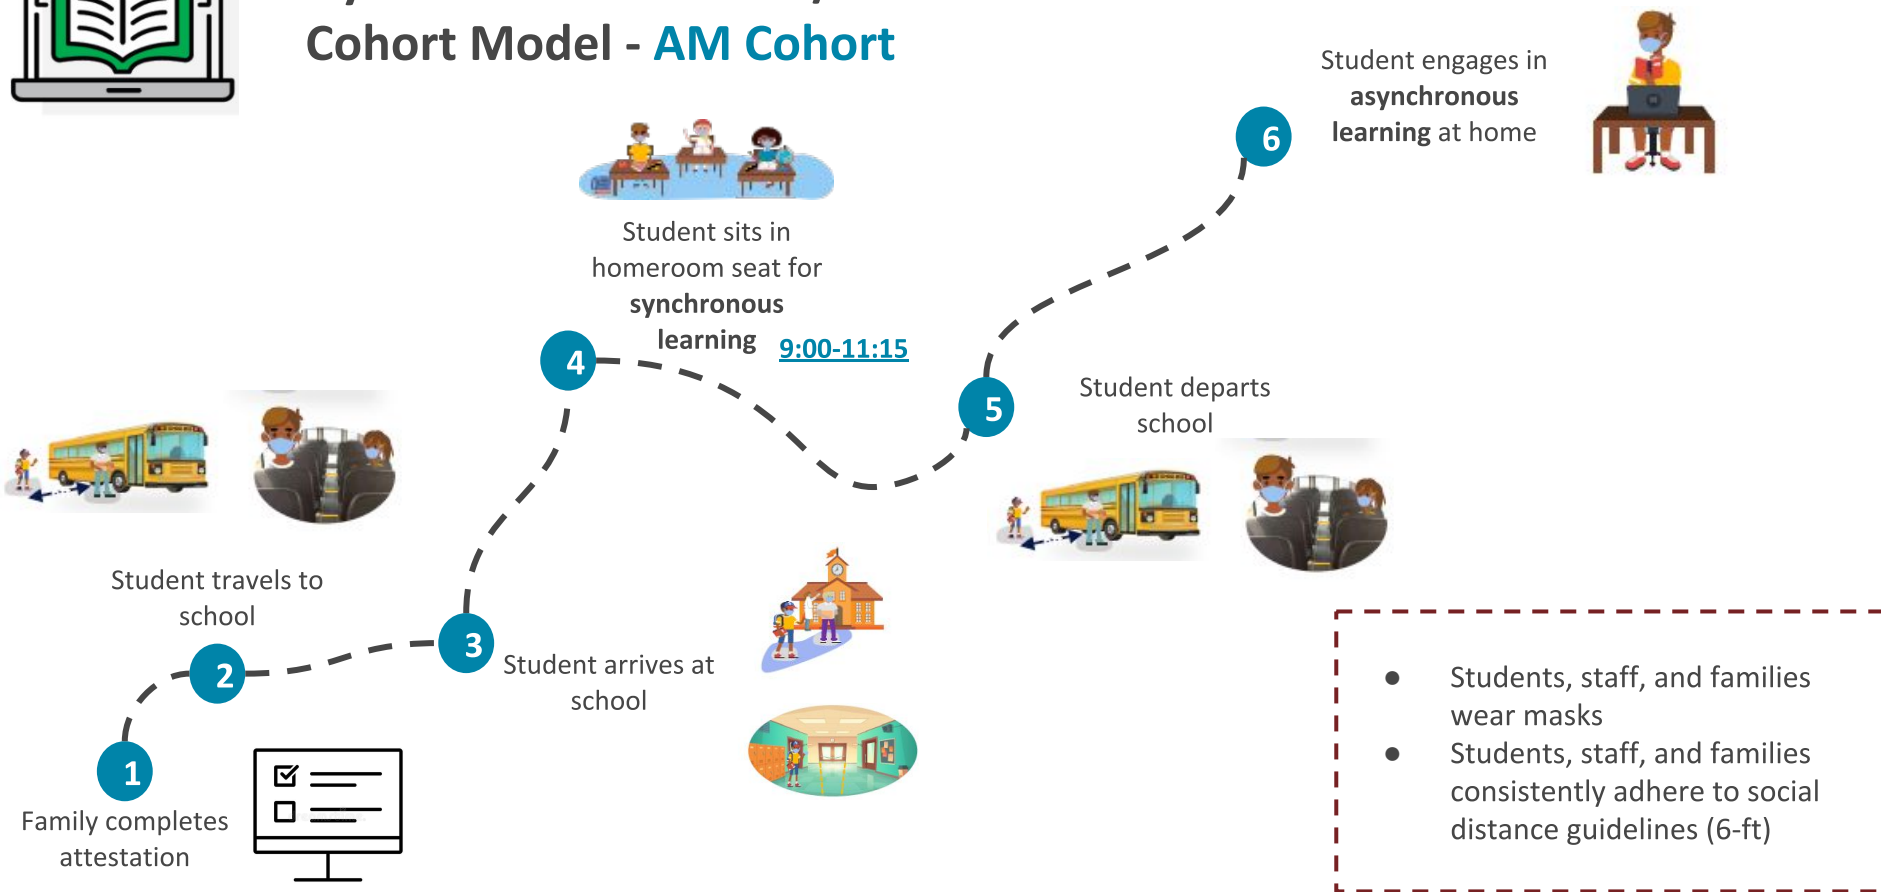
Cohort Model - AM Cohort

Student sits in homeroom seat for **synchronous learning** 9:00-11:15

6 Student engages in **asynchronous learning** at home

4

5 Student departs school

Student travels to school

2

3 Student arrives at school

1 Family completes attestation

- Students, staff, and families wear masks
- Students, staff, and families consistently adhere to social distance guidelines (6-ft)